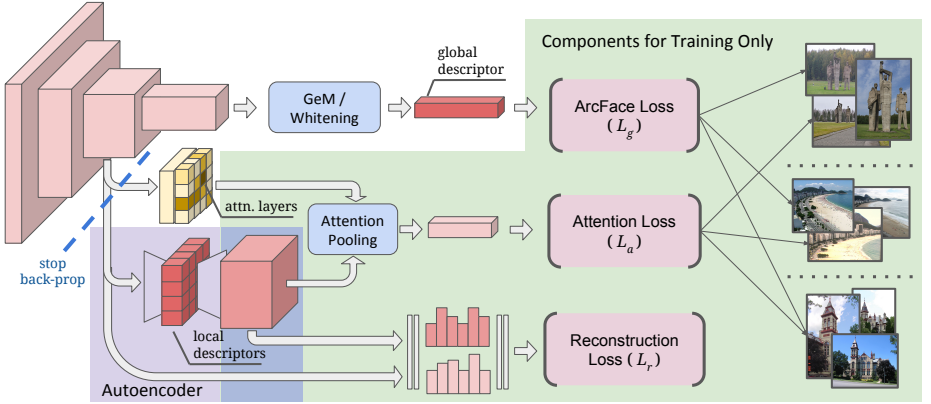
Components for Training Only

global descriptor

GeM / Whitening

ArcFace Loss ( $L_g$ )

attn. layers

Attention Pooling

Attention Loss ( $L_a$ )

stop back-prop

local descriptors

Reconstruction Loss ( $L_r$ )

Autoencoder